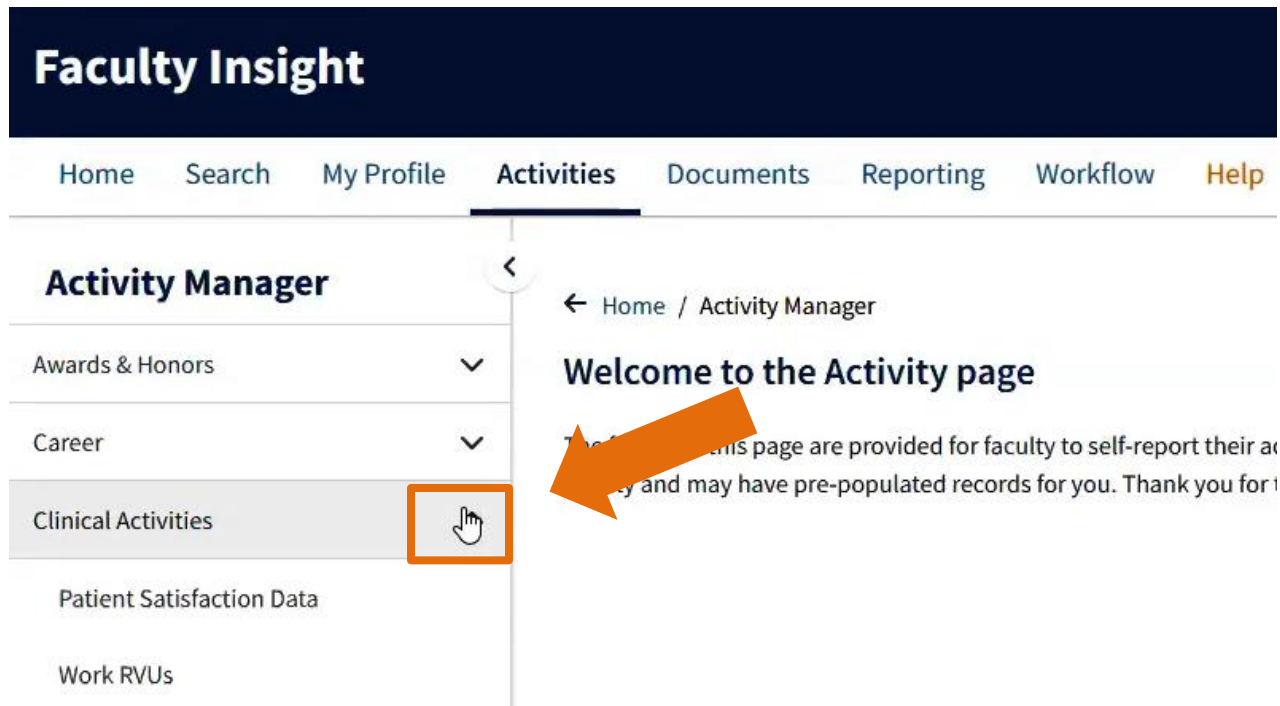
Faculty Insight

Home Search My Profile Activities Documents Reporting Workflow Help

Activity Manager

Awards & Honors

Career

Clinical Activities

Patient Satisfaction Data

Work RVUs

Home / Activity Manager

Welcome to the Activity page

The f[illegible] this page are provided for faculty to self-report their a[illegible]
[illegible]ty and may have pre-populated records for you. Thank you for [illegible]